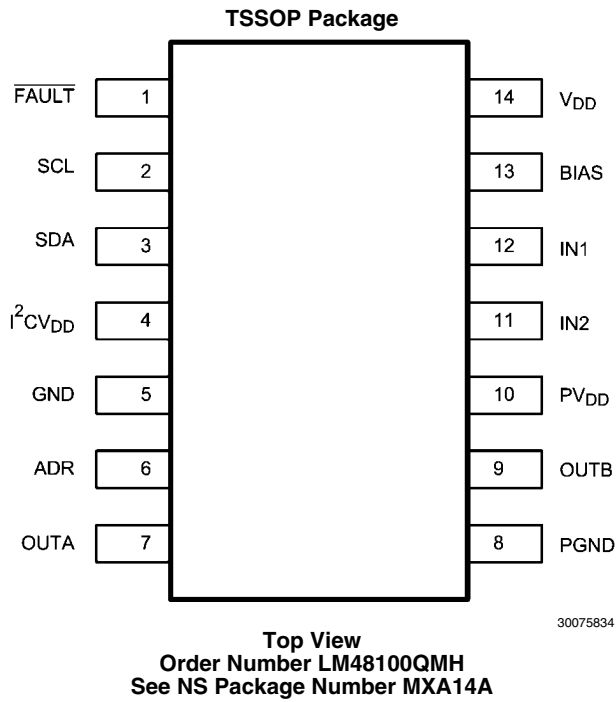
TSSOP Package

$\overline{FAULT}$ 1
SCL 2
SDA 3
$I^2CV_{DD}$ 4
GND 5
ADR 6
OUTA 7

14 $V_{DD}$
13 BIAS
12 IN1
11 IN2
10 $PV_{DD}$
9 OUTB
8 PGND

30075834

Top View
Order Number LM48100QMH
See NS Package Number MXA14A